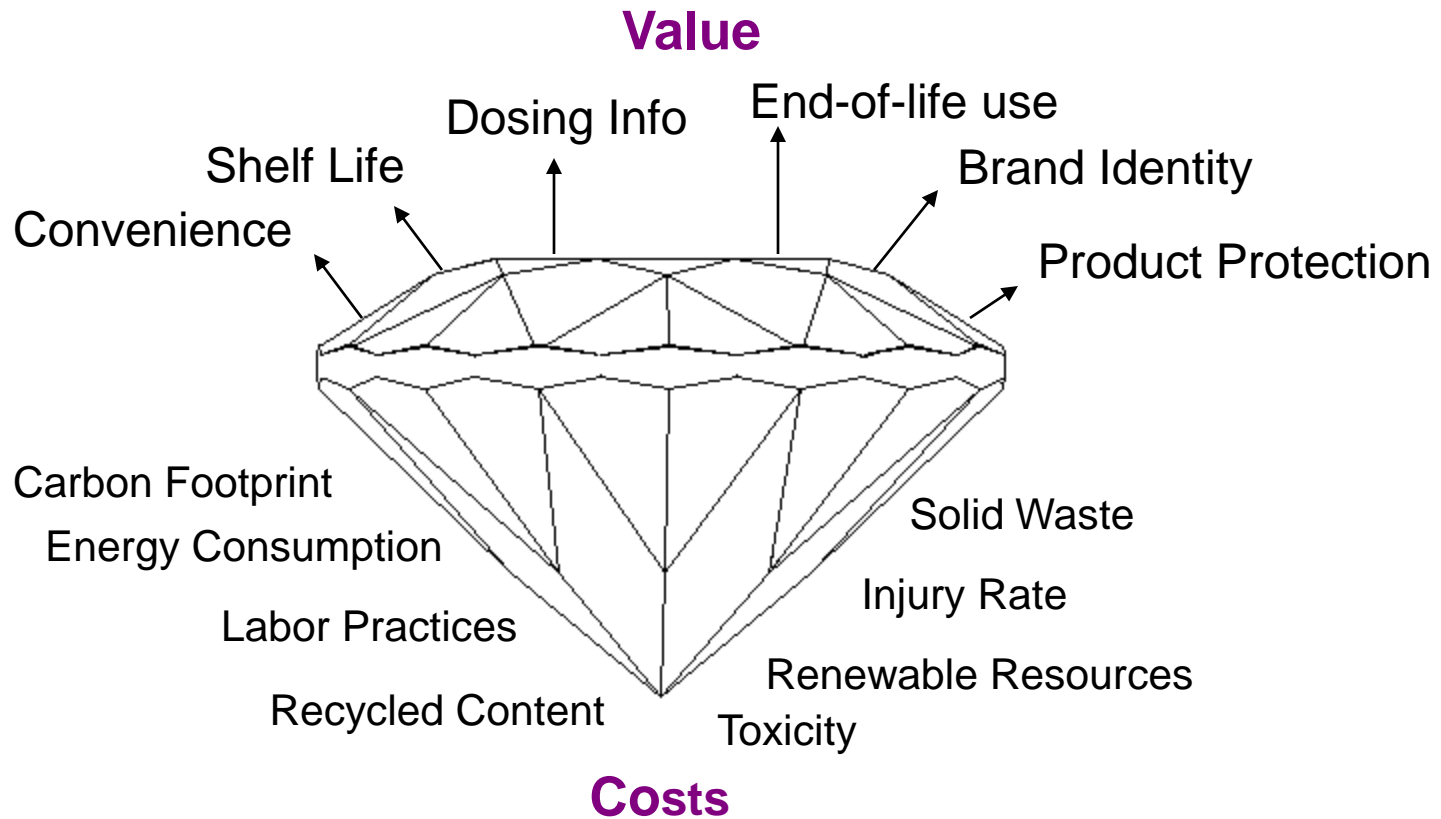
Value

Dosing Info

End-of-life use

Shelf Life

Brand Identity

Convenience

Product Protection

Carbon Footprint

Energy Consumption

Labor Practices

Recycled Content

Solid Waste

Injury Rate

Renewable Resources

Toxicity

Costs